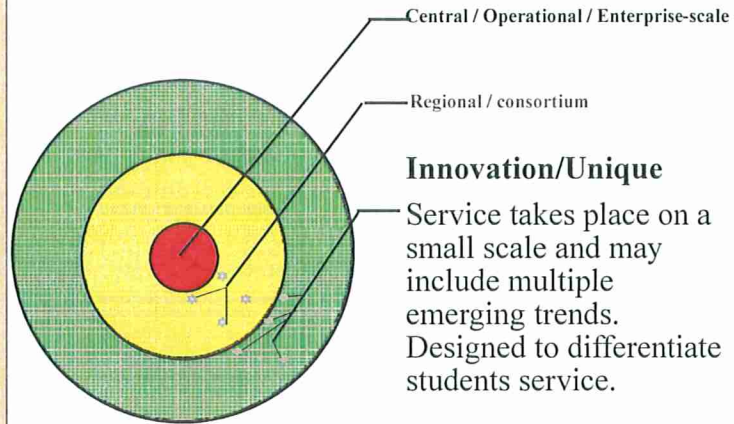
Central / Operational / Enterprise-scale

Regional / consortium

Innovation/Unique

Service takes place on a small scale and may include multiple emerging trends. Designed to differentiate students service.